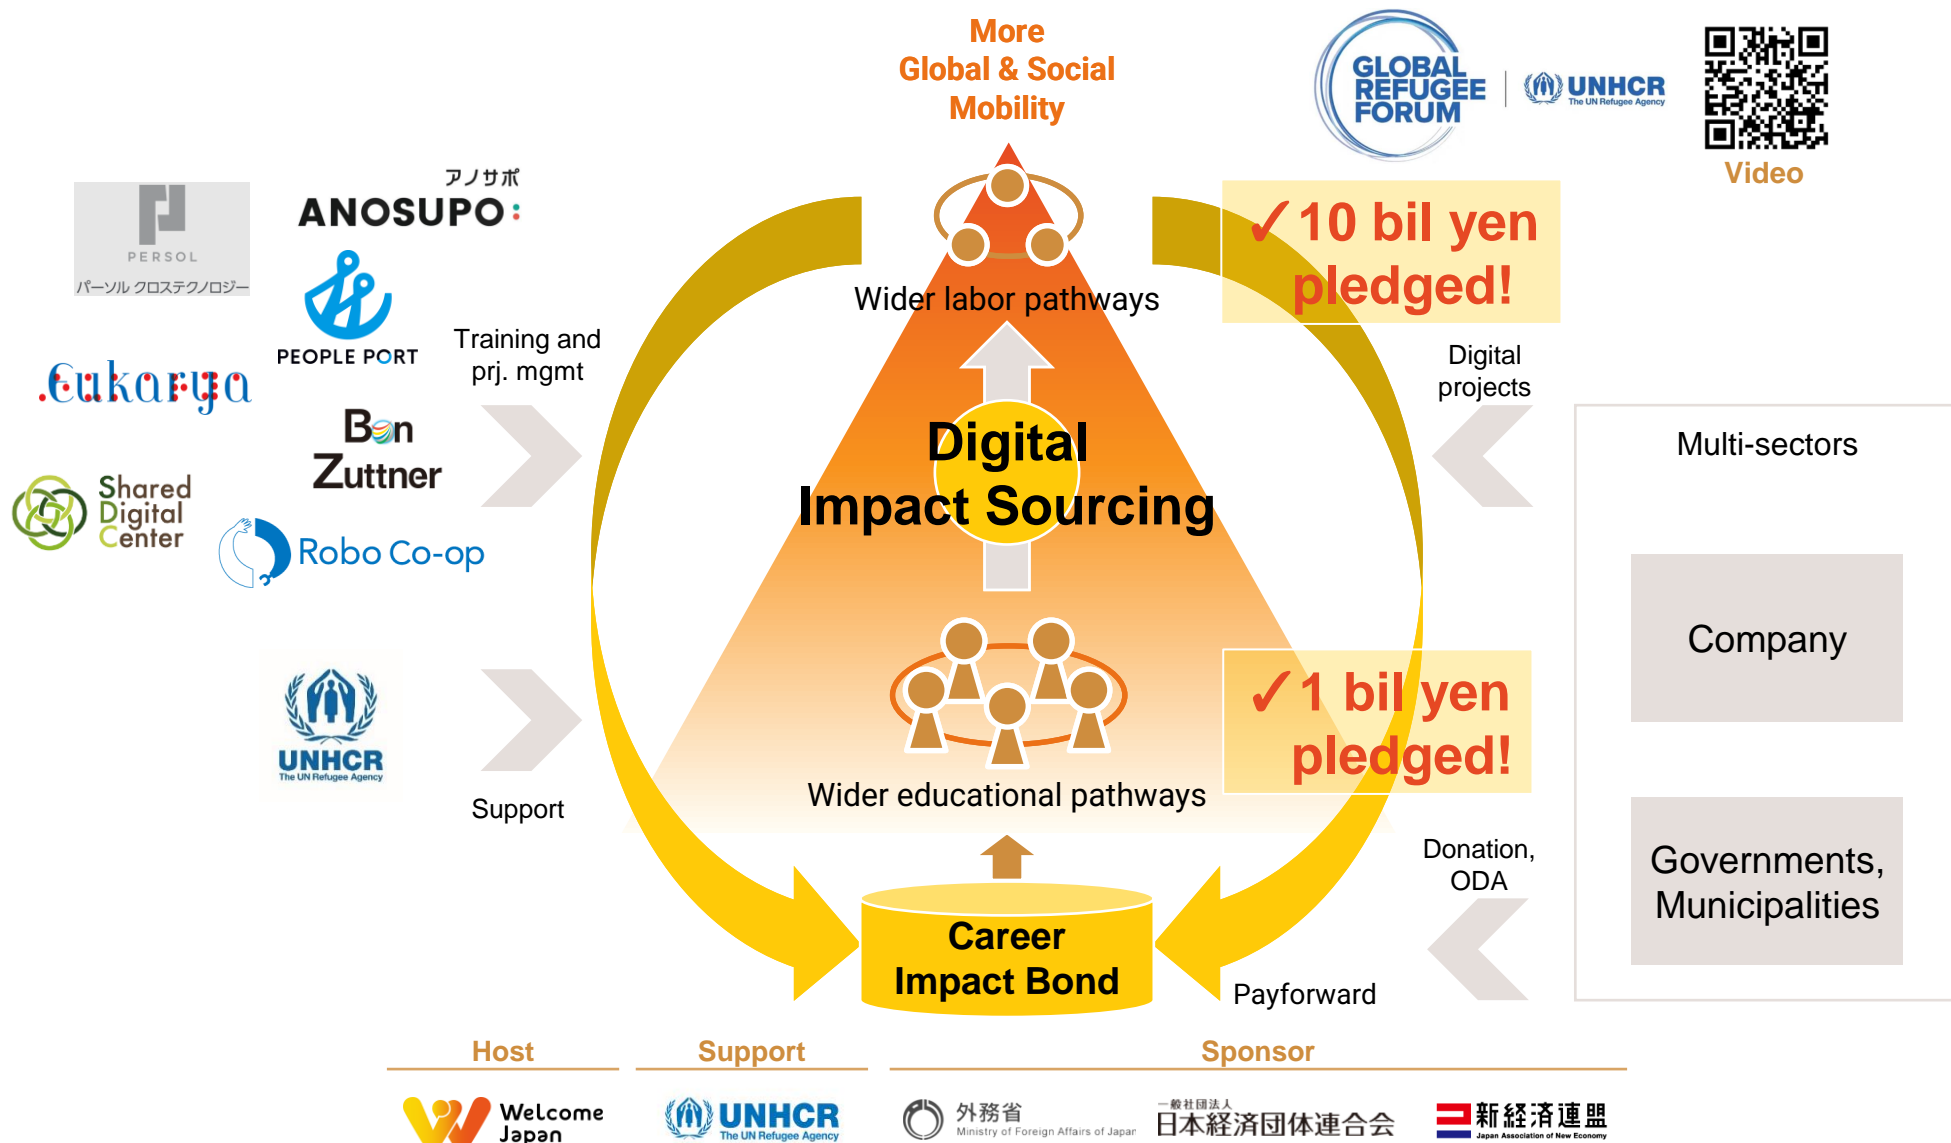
More
Global & Social
Mobility

GLOBAL REFUGEE FORUM

UNHCR
The UN Refugee Agency

Video

PERSOL
パーソル クロステクノロジー

アノサポ
ANOSUPO

PEOPLE PORT

Training and prj. mgmt

Eukarya

Bon Zuttner

Shared Digital Center

Robo Co-op

UNHCR
The UN Refugee Agency

Support

Wider labor pathways

✓10 bil yen pledged!

Digital projects

Multi-sectors

Digital
Impact Sourcing

Company

✓1 bil yen pledged!

Wider educational pathways

Donation, ODA

Governments, Municipalities

Career
Impact Bond

Payforward

Host

Support

Sponsor

Welcome Japan

UNHCR
The UN Refugee Agency

外務省
Ministry of Foreign Affairs of Japan

一般社団法人
日本経済団体連合会

新経済連盟
Japan Association of New Economy